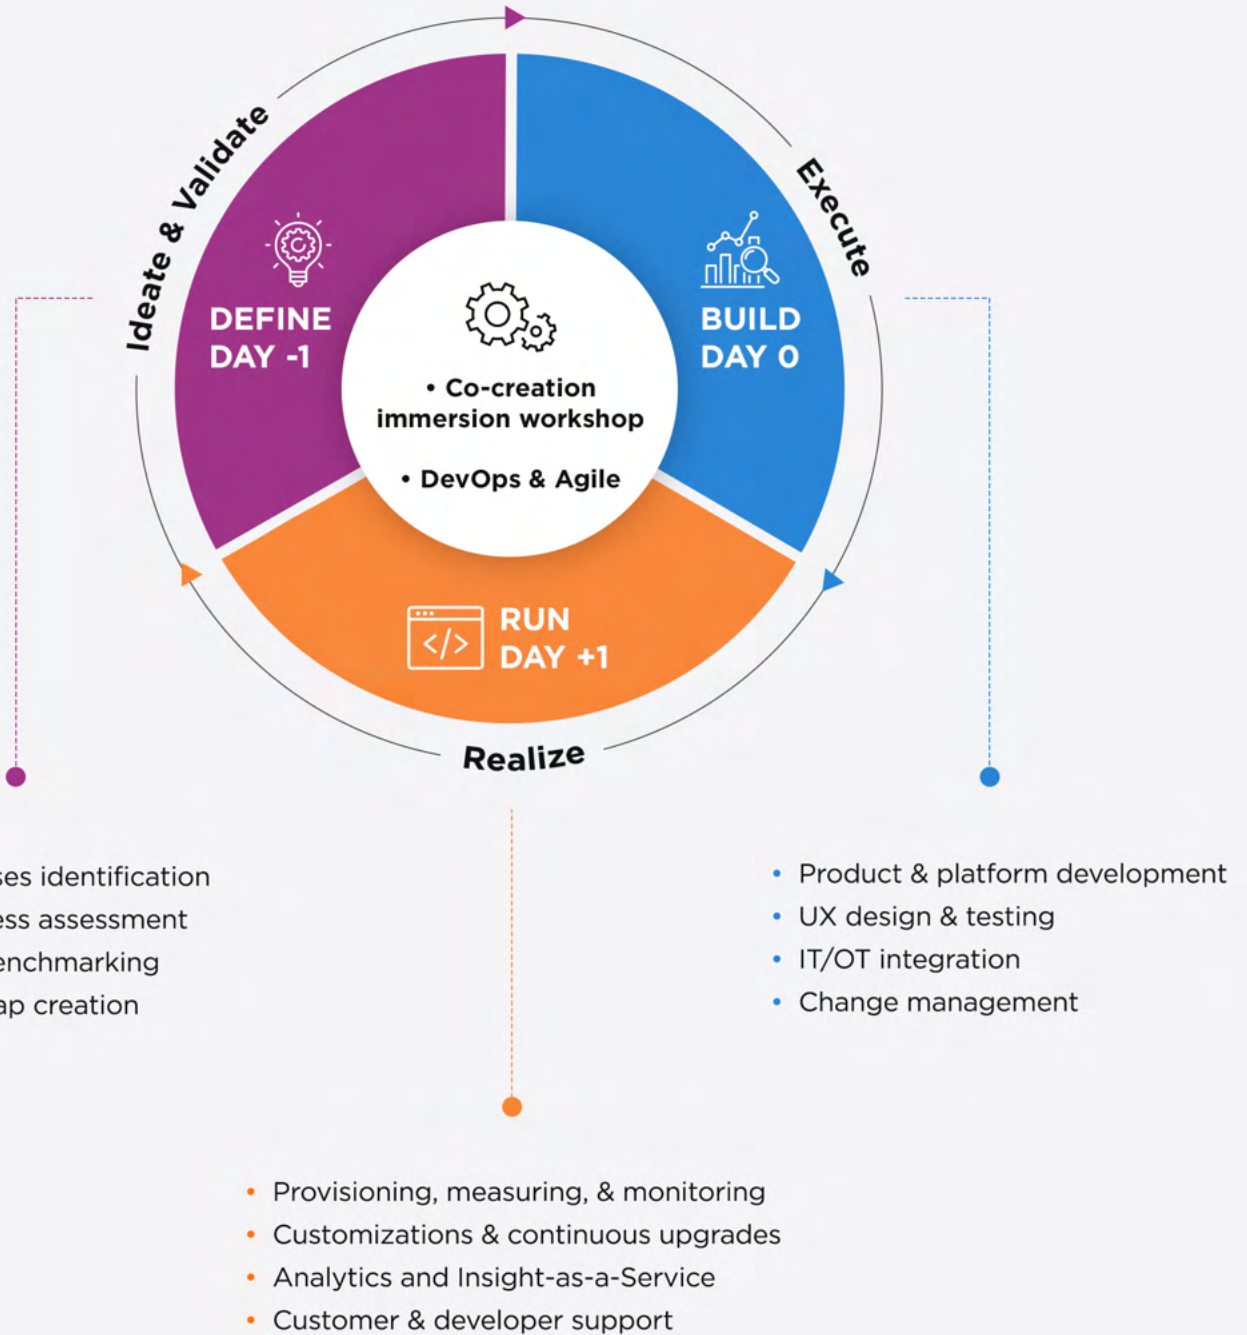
Ideate & Validate

Execute

DEFINE
DAY -1

BUILD
DAY 0

• Co-creation immersion workshop

• DevOps & Agile

RUN
DAY +1

Realize

ses identification
ess assessment
enchmarking
ap creation

• Product & platform development
• UX design & testing
• IT/OT integration
• Change management

• Provisioning, measuring, & monitoring
• Customizations & continuous upgrades
• Analytics and Insight-as-a-Service
• Customer & developer support